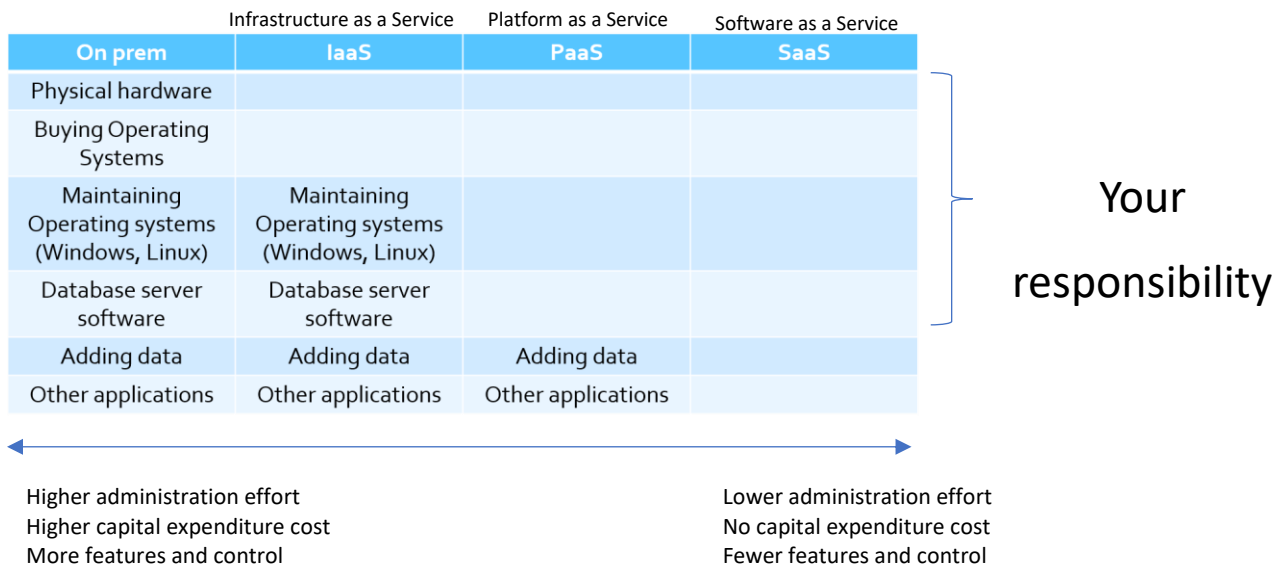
Infrastructure as a Service Platform as a Service Software as a Service

| On prem | IaaS | PaaS | SaaS |
|---|---|---|---|
| Physical hardware | | | |
| Buying Operating Systems | | | |
| Maintaining Operating systems (Windows, Linux) | Maintaining Operating systems (Windows, Linux) | | |
| Database server software | Database server software | | |
| Adding data | Adding data | Adding data | |
| Other applications | Other applications | Other applications | |

Your responsibility

Higher administration effort
Higher capital expenditure cost
More features and control

Lower administration effort
No capital expenditure cost
Fewer features and control